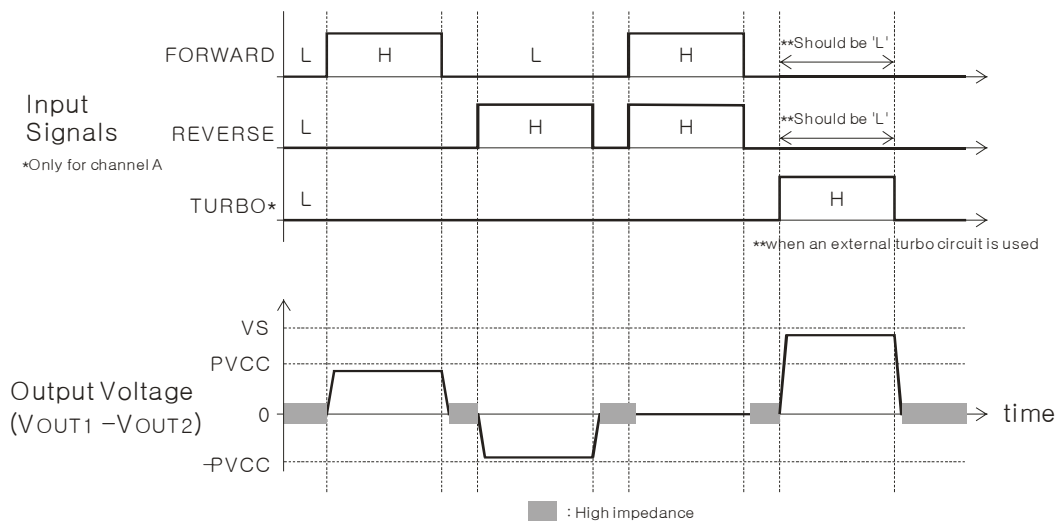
Input Signals
*Only for channel A

FORWARD L H L H
**Should be 'L'

REVERSE L H H
**Should be 'L'

TURBO* L H
**when an external turbo circuit is used

VS
PVCC
Output Voltage (VOUT1 –VOUT2) 0
-PVCC
time

: High impedance